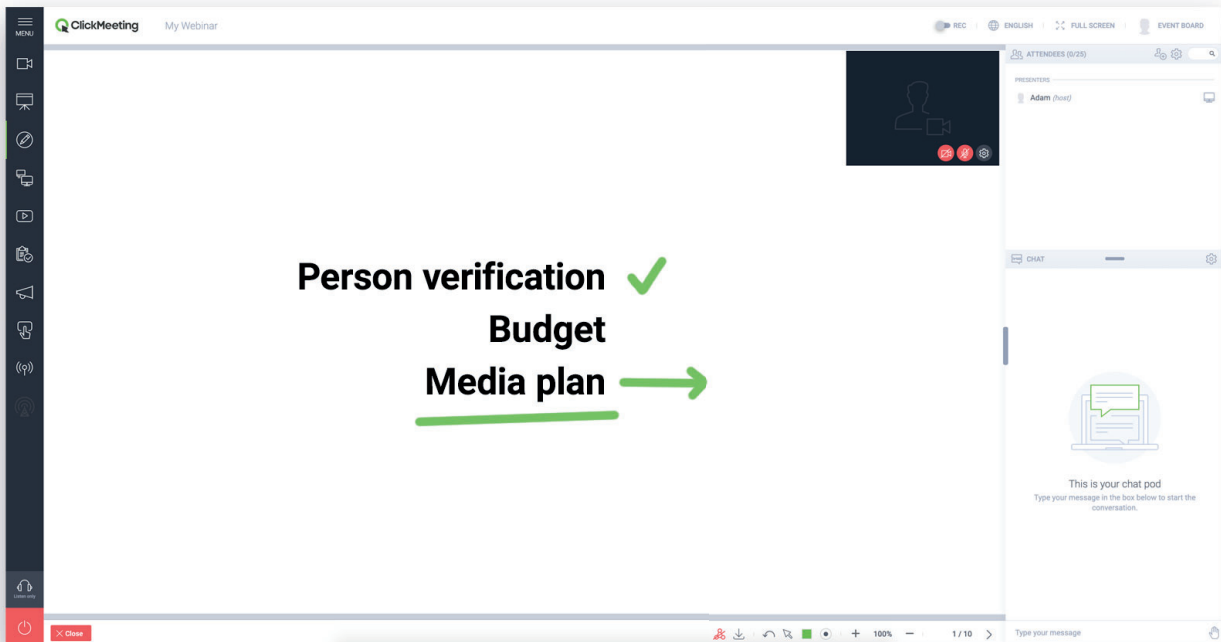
MENU

ClickMeeting My Webinar

REC ENGLISH FULL SCREEN EVENT BOARD

ATTENDEES (0/25)

PRESENTERS

Adam (host)

Person verification

Budget

Media plan

CHAT

This is your chat pod

Type your message in the box below to start the conversation.

Listen only

Close

100%

1 / 10

Type your message